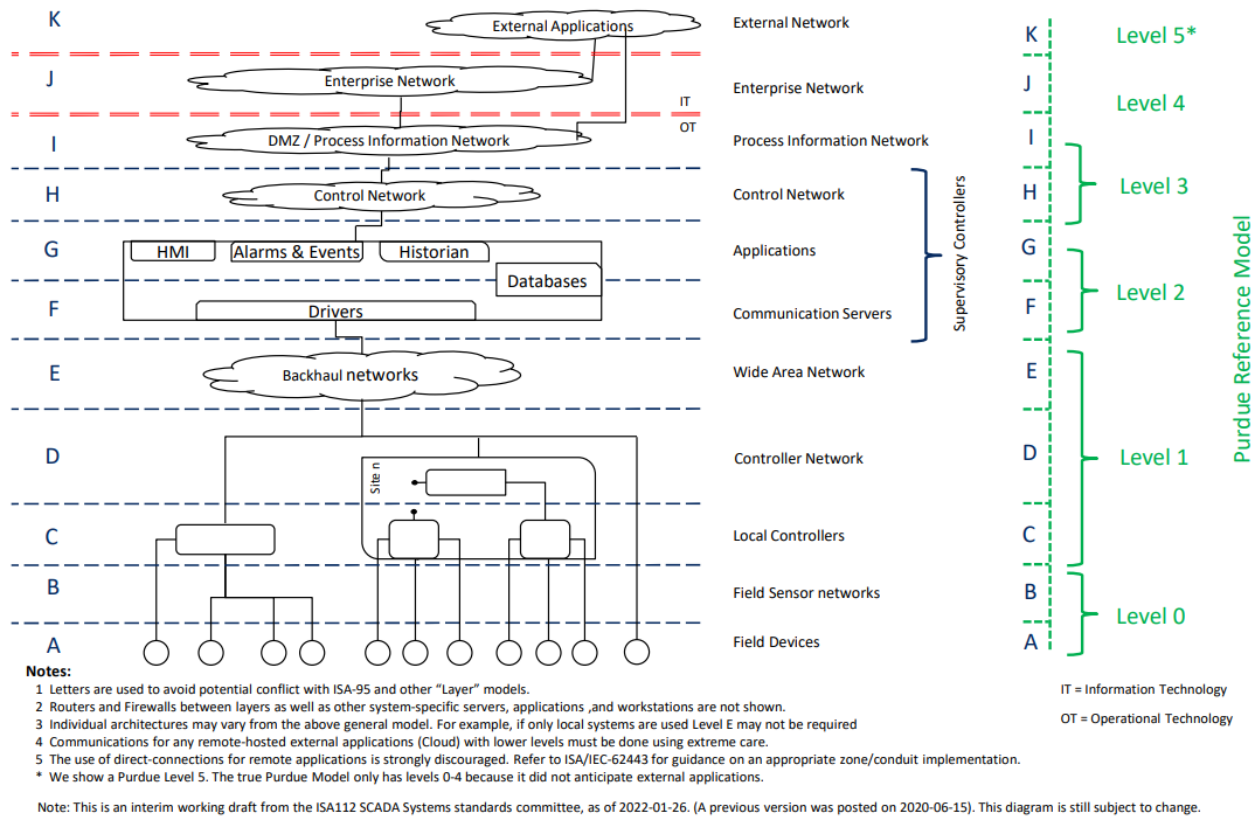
K
External Applications
External Network
K
Level 5*

J
Enterprise Network
Enterprise Network
J
Level 4

IT
OT

I
DMZ / Process Information Network
Process Information Network
I

H
Control Network
Control Network
H
Level 3

G
HMI
Alarms & Events
Historian
Applications
G

Databases

F
Drivers
Communication Servers
F
Level 2

Supervisory Controllers

Purdue Reference Model

E
Backhaul networks
Wide Area Network
E

D
Site n
Controller Network
D
Level 1

C
Local Controllers
C

B
Field Sensor networks
B
Level 0

A
Field Devices
A

Notes:
1 Letters are used to avoid potential conflict with ISA-95 and other "Layer" models.
2 Routers and Firewalls between layers as well as other system-specific servers, applications ,and workstations are not shown.
3 Individual architectures may vary from the above general model. For example, if only local systems are used Level E may not be required
4 Communications for any remote-hosted external applications (Cloud) with lower levels must be done using extreme care.
5 The use of direct-connections for remote applications is strongly discouraged. Refer to ISA/IEC-62443 for guidance on an appropriate zone/conduit implementation.
* We show a Purdue Level 5. The true Purdue Model only has levels 0-4 because it did not anticipate external applications.

IT = Information Technology
OT = Operational Technology

Note: This is an interim working draft from the ISA112 SCADA Systems standards committee, as of 2022-01-26. (A previous version was posted on 2020-06-15). This diagram is still subject to change.